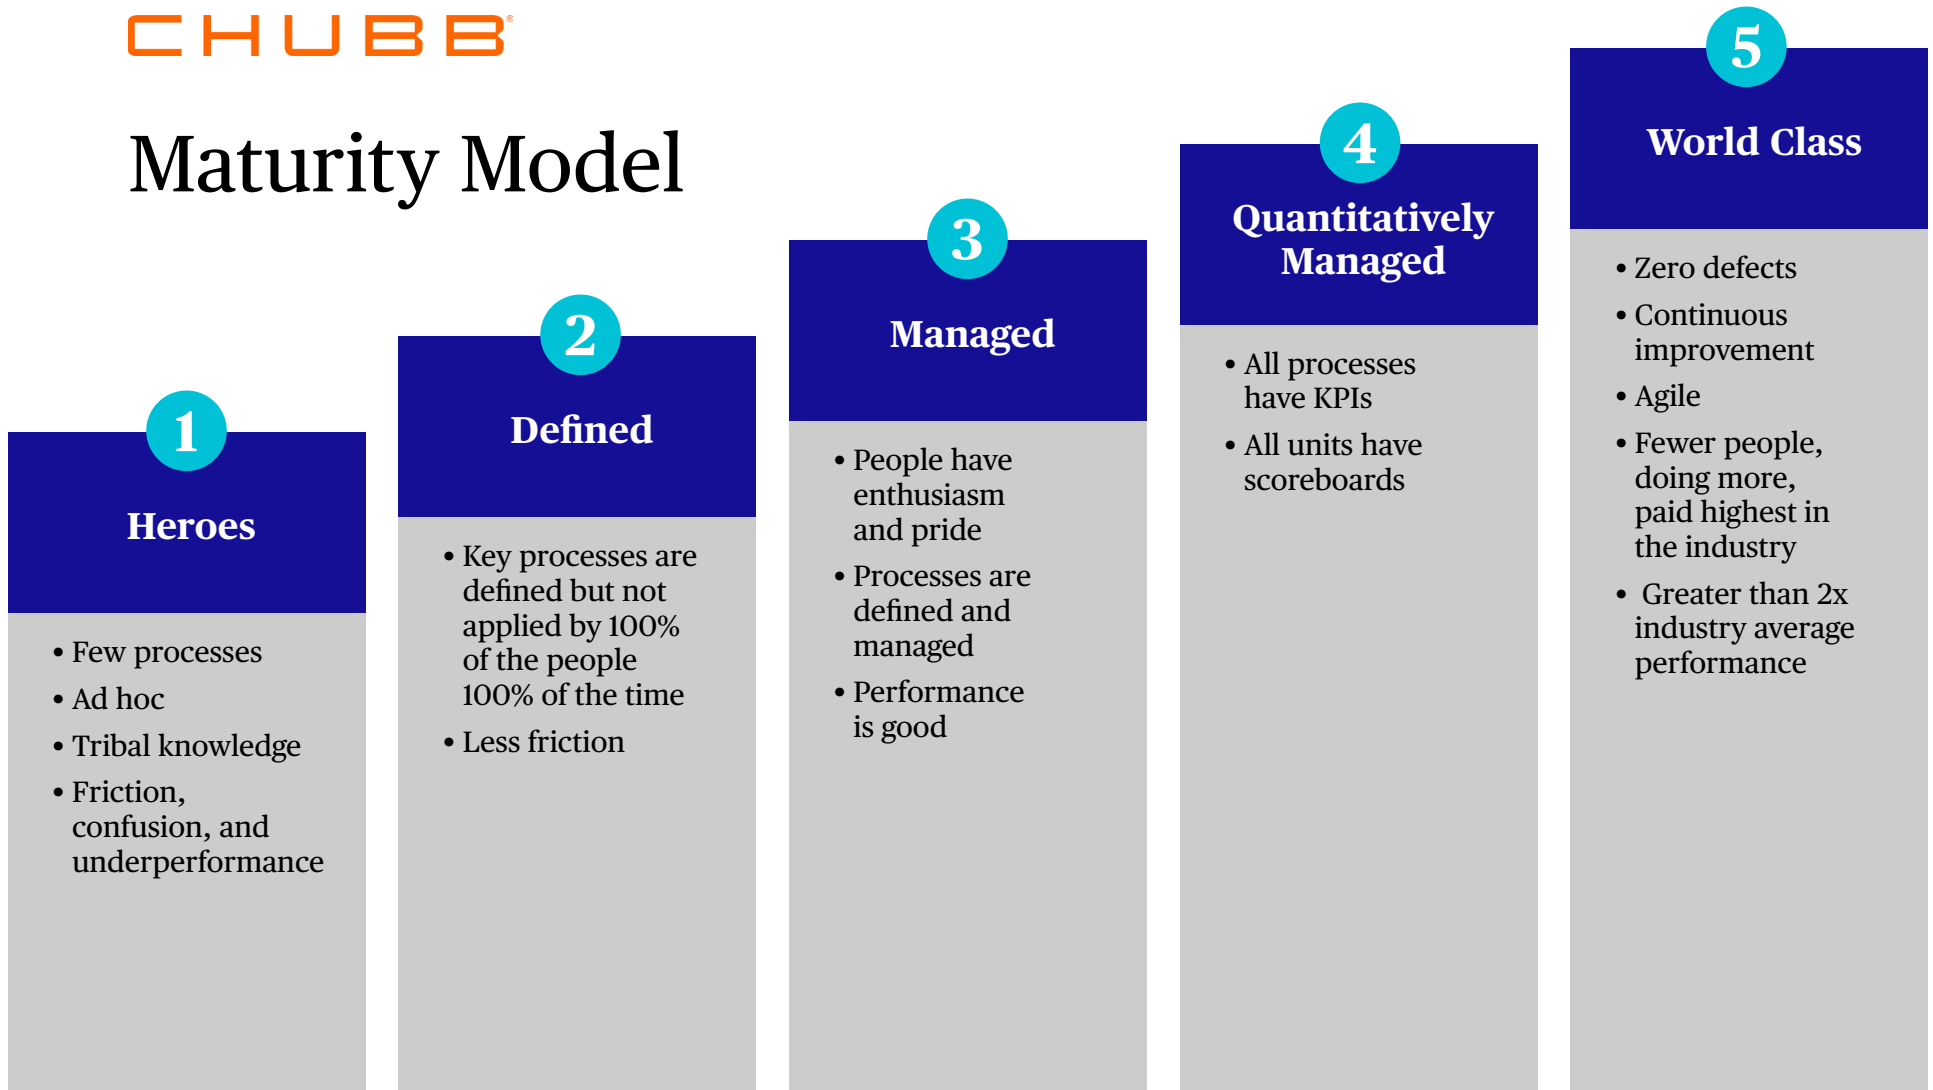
CHUBB®

Maturity Model

1
Heroes

• Few processes
• Ad hoc
• Tribal knowledge
• Friction, confusion, and underperformance

2
Defined

• Key processes are defined but not applied by 100% of the people 100% of the time
• Less friction

3
Managed

• People have enthusiasm and pride
• Processes are defined and managed
• Performance is good

4
Quantitatively Managed

• All processes have KPIs
• All units have scoreboards

5
World Class

• Zero defects
• Continuous improvement
• Agile
• Fewer people, doing more, paid highest in the industry
• Greater than 2x industry average performance